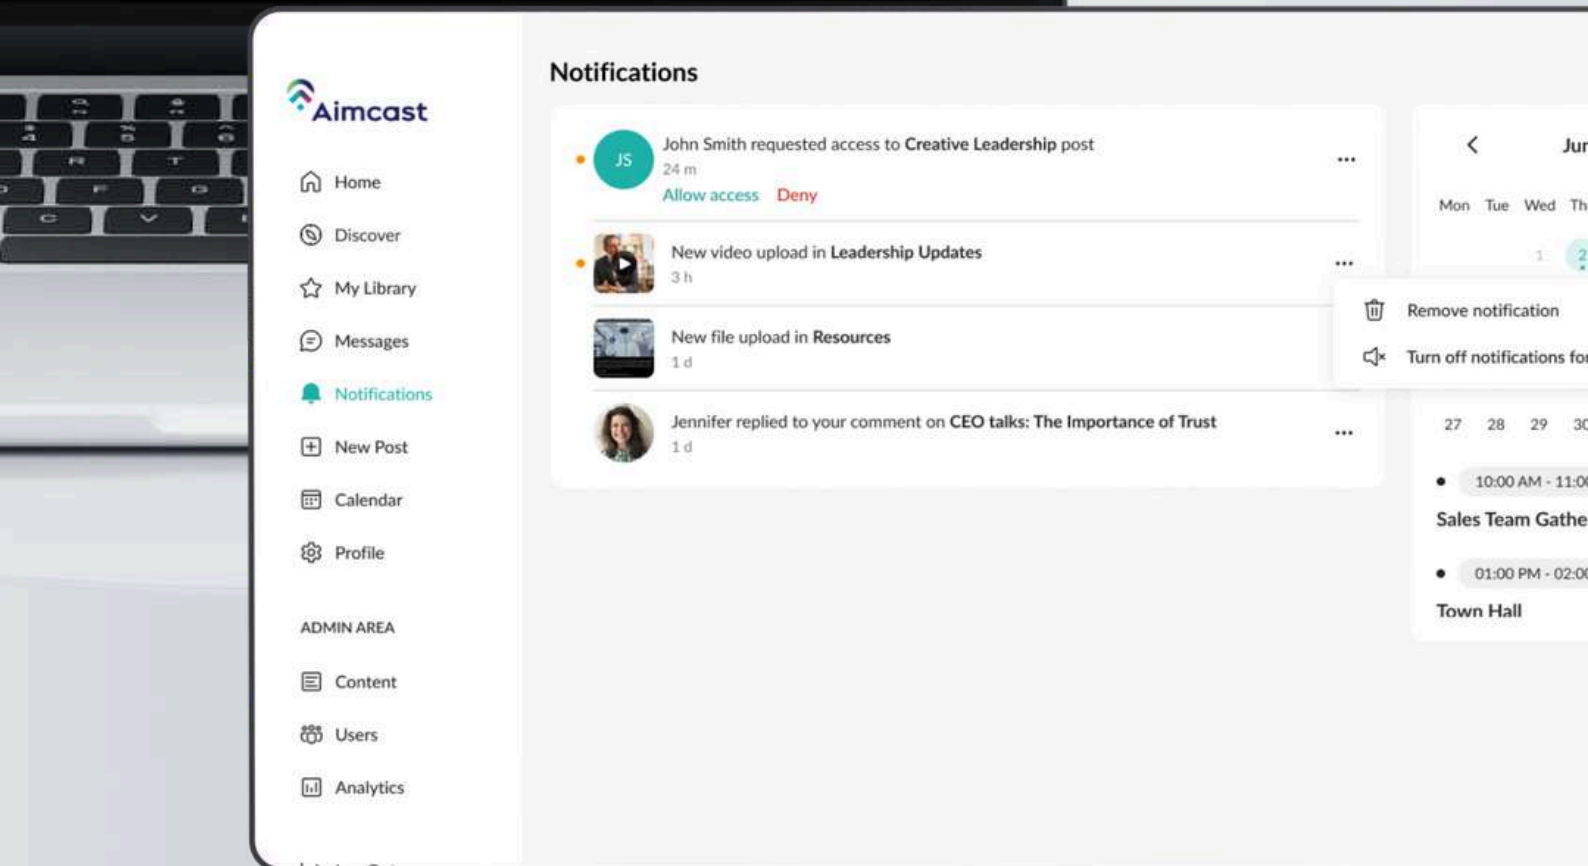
Aimcast

Home
Discover
My Library
Messages
Notifications
New Post
Calendar
Profile

ADMIN AREA

Content
Users
Analytics

Notifications

JS John Smith requested access to Creative Leadership post
24 m
Allow access Deny

New video upload in Leadership Updates
3 h

New file upload in Resources
1 d

Jennifer replied to your comment on CEO talks: The Importance of Trust
1 d

Remove notification
Turn off notifications fo

Jur
Mon Tue Wed Th
1 2
27 28 29 30

10:00 AM - 11:0
Sales Team Gathe

01:00 PM - 02:0
Town Hall